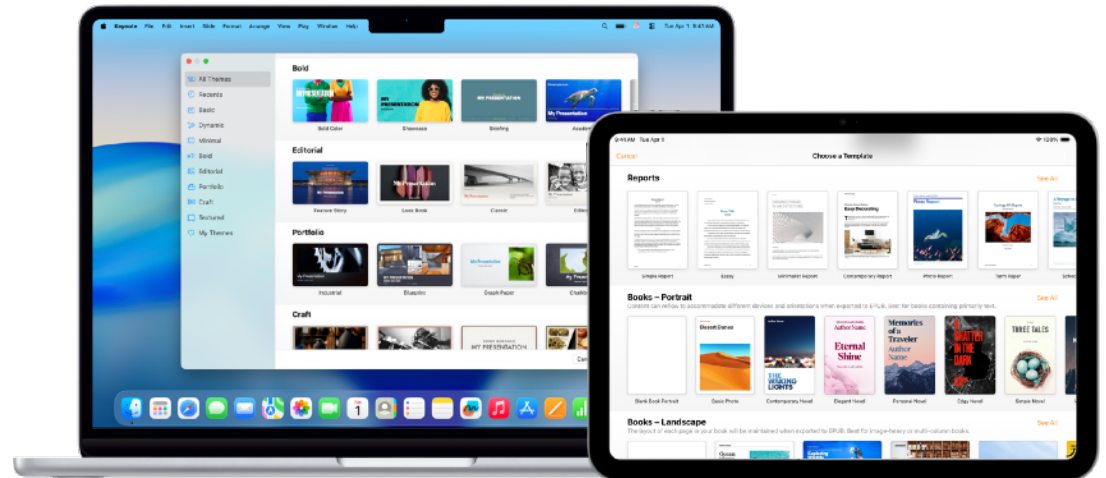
Keynote File Edit Insert Slide Format Arrange View Play Window Help

Tue Apr 1 9:41 AM

All Themes
Recents
Basic
Dynamic
Minimal
Bold
Editorial
Portfolio
Craft
Textured
My Themes

Bold
Bold Color
Showcase
Briefing
Academy

Editorial
Feature Story
Look Book
Classic
Editorial

Portfolio
Industrial
Blueprint
Graph Paper
Exhibition

Craft
MY PRESENTATION

9:41 Tue Apr 1
100%
Cancel
Choose a Template

Reports
See All
Simple Report
Essay
Minimalist Report
Contemporary Report
Photo Report
Term Paper
School

Books – Portrait
See All
Content can reflow to accommodate different devices and orientations when exported to EPUB. Best for books containing primarily text.
Blank Book Portrait
Basic Photo
Contemporary Novel
Elegant Novel
Personal Novel
Edgy Novel
Simple Novel

Desert Dunes
THE WAKING LIGHTS
Author Name
Eternal Shine
Memories of a Traveler
Author Name
SHATTER IN THE DARK
THREE TALES

Books – Landscape
See All
The layout of each page in your book will be maintained when exported to EPUB. Best for image-heavy or multi-column books.